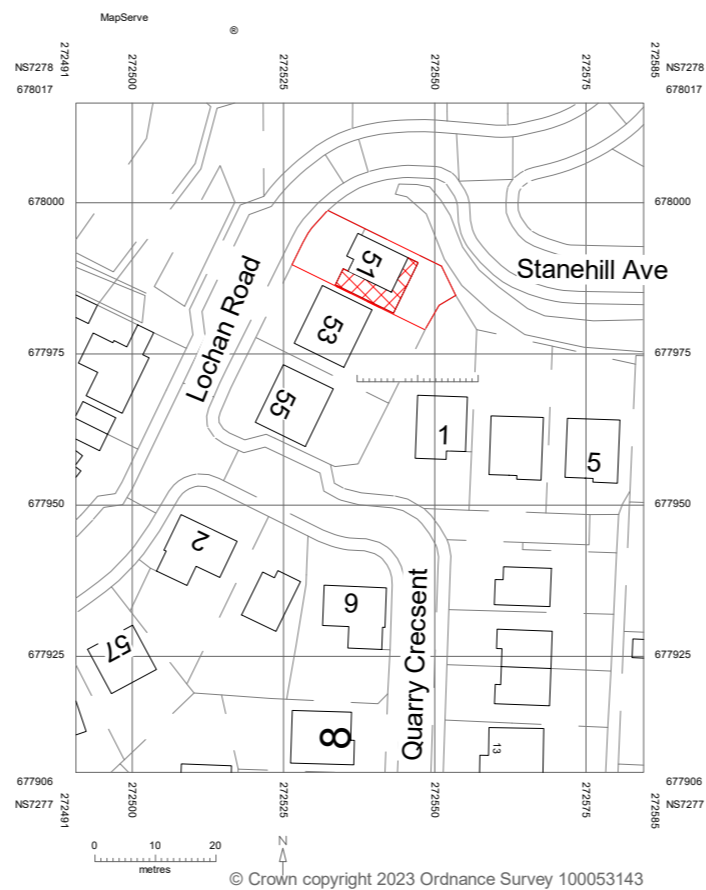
MapServe
®

NS7278 272491 272500 272525 272550 272575 272585 NS7278
678017 678017

678000 678000

Stanehill Ave
Lochan Road
51
53

677975 677975

55
1
5

677950 677950

2
Quarry Crescent
9
57

677925 677925

8
13

677906 677906
NS7277 272491 272500 272525 272550 272575 272585 NS7277

0 10 20
metres
N

© Crown copyright 2023 Ordnance Survey 100053143